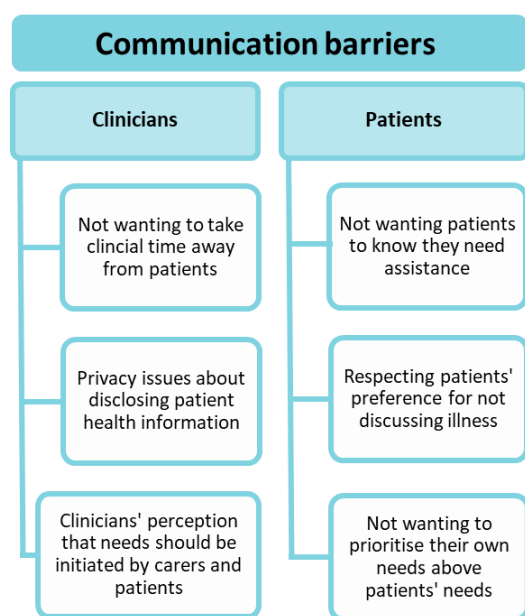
Communication barriers

Clinicians

Not wanting to take clincial time away from patients

Privacy issues about disclosing patient health information

Clinicians' perception that needs should be initiated by carers and patients

Patients

Not wanting patients to know they need assistance

Respecting patients' preference for not discussing illness

Not wanting to prioritise their own needs above patients' needs